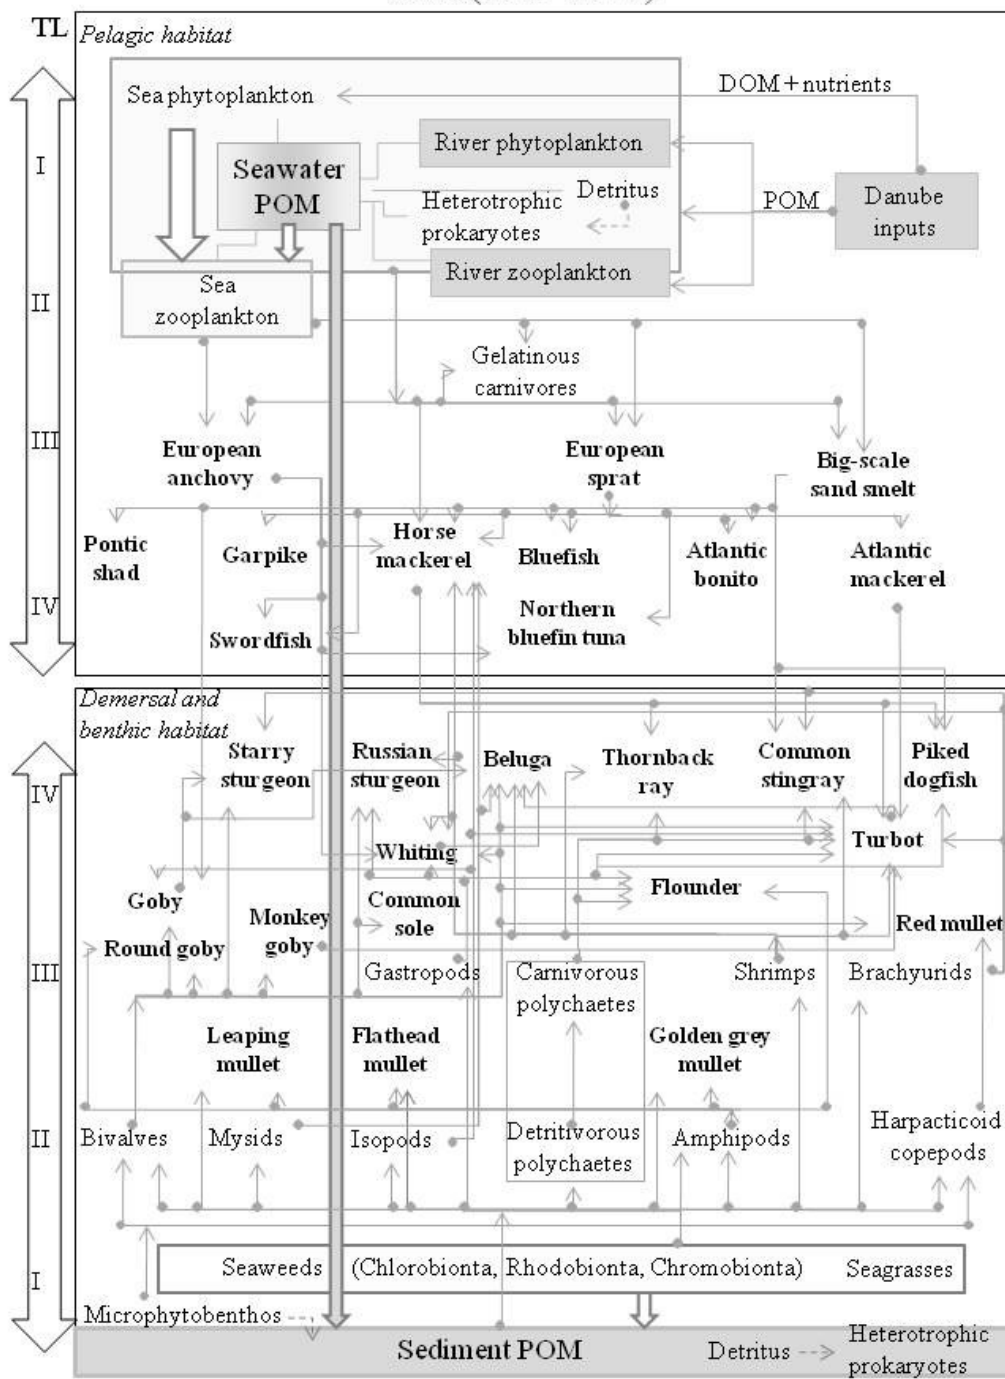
TL

Pelagic habitat

I

II

III

IV

Sea phytoplankton

DOM + nutrients

Seawater POM

River phytoplankton

Heterotrophic prokaryotes

Detritus

POM

Danube inputs

River zooplankton

Sea zooplankton

Gelatinous carnivores

European anchovy

European sprat

Big-scale sand smelt

Pontic shad

Garpike

Horse mackerel

Bluefish

Atlantic bonito

Atlantic mackerel

Northern bluefin tuna

Swordfish

Demersal and benthic habitat

IV

III

II

I

Starry sturgeon

Russian sturgeon

Beluga

Thornback ray

Common stingray

Piked dogfish

Whiting

Turbot

Goby

Common sole

Flounder

Monkey goby

Red mullet

Round goby

Gastropods

Carnivorous polychaetes

Shrimps

Brachyurids

Leaping mullet

Flathead mullet

Golden grey mullet

Bivalves

Mysids

Isopods

Detritivorous polychaetes

Amphipods

Harpacticoid copepods

Seaweeds (Chlorobionta, Rhodobionta, Chromobionta) Seagrasses

Microphytobenthos

Sediment POM

Detritus

Heterotrophic prokaryotes